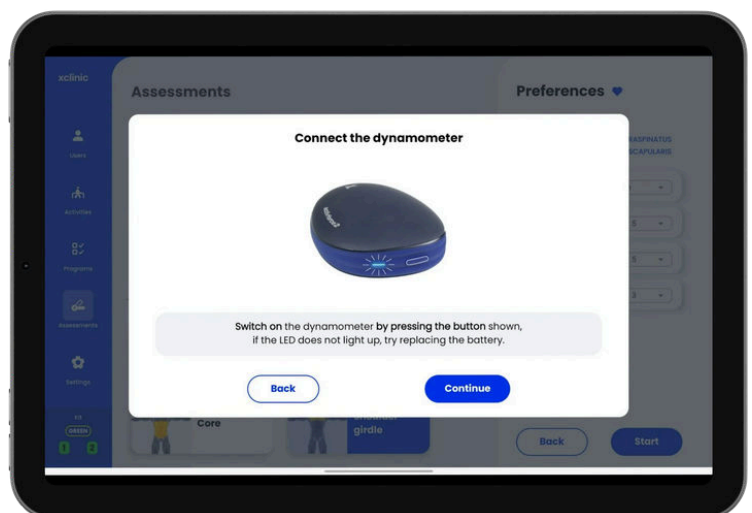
xclinic

Users

Activities

Programs

Assessments

Settings

Assessments

Preferences

RASPINATUS
SCAPULARIS

Connect the dynamometer

Switch on the dynamometer by pressing the button shown, if the LED does not light up, try replacing the battery.

Back

Continue

Core

Shoulder girdle

Back

Start